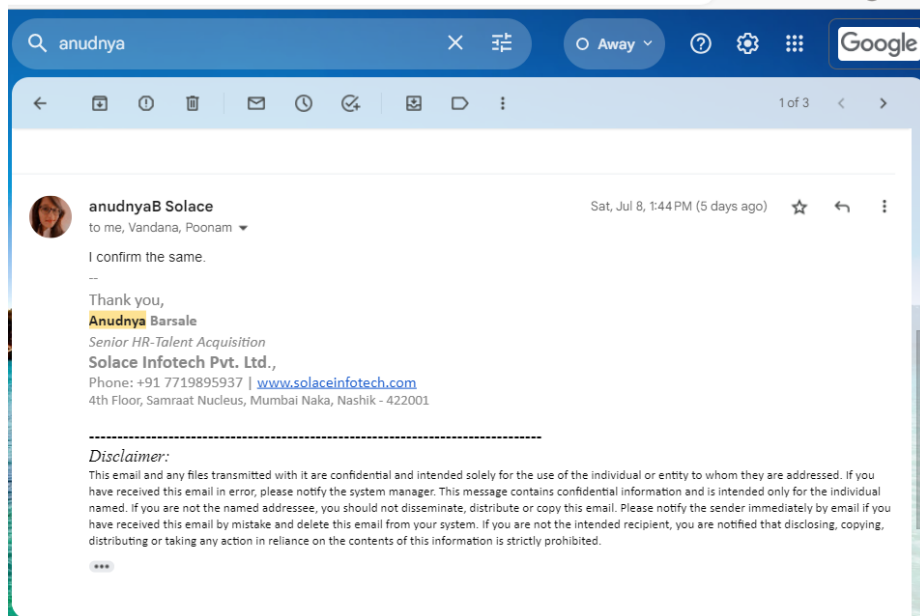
anudnya

Away

Google

1 of 3

anudnyaB Solace
to me, Vandana, Poonam

Sat, Jul 8, 1:44 PM (5 days ago)

I confirm the same.

--

Thank you,
Anudnya Barsale
Senior HR-Talent Acquisition
Solace Infotech Pvt. Ltd.,
Phone: +91 7719895937 | www.solaceinfotech.com
4th Floor, Samraat Nucleus, Mumbai Naka, Nashik - 422001

--------------------------------------------------------------------------------

Disclaimer:
This email and any files transmitted with it are confidential and intended solely for the use of the individual or entity to whom they are addressed. If you have received this email in error, please notify the system manager. This message contains confidential information and is intended only for the individual named. If you are not the named addressee, you should not disseminate, distribute or copy this email. Please notify the sender immediately by email if you have received this email by mistake and delete this email from your system. If you are not the intended recipient, you are notified that disclosing, copying, distributing or taking any action in reliance on the contents of this information is strictly prohibited.